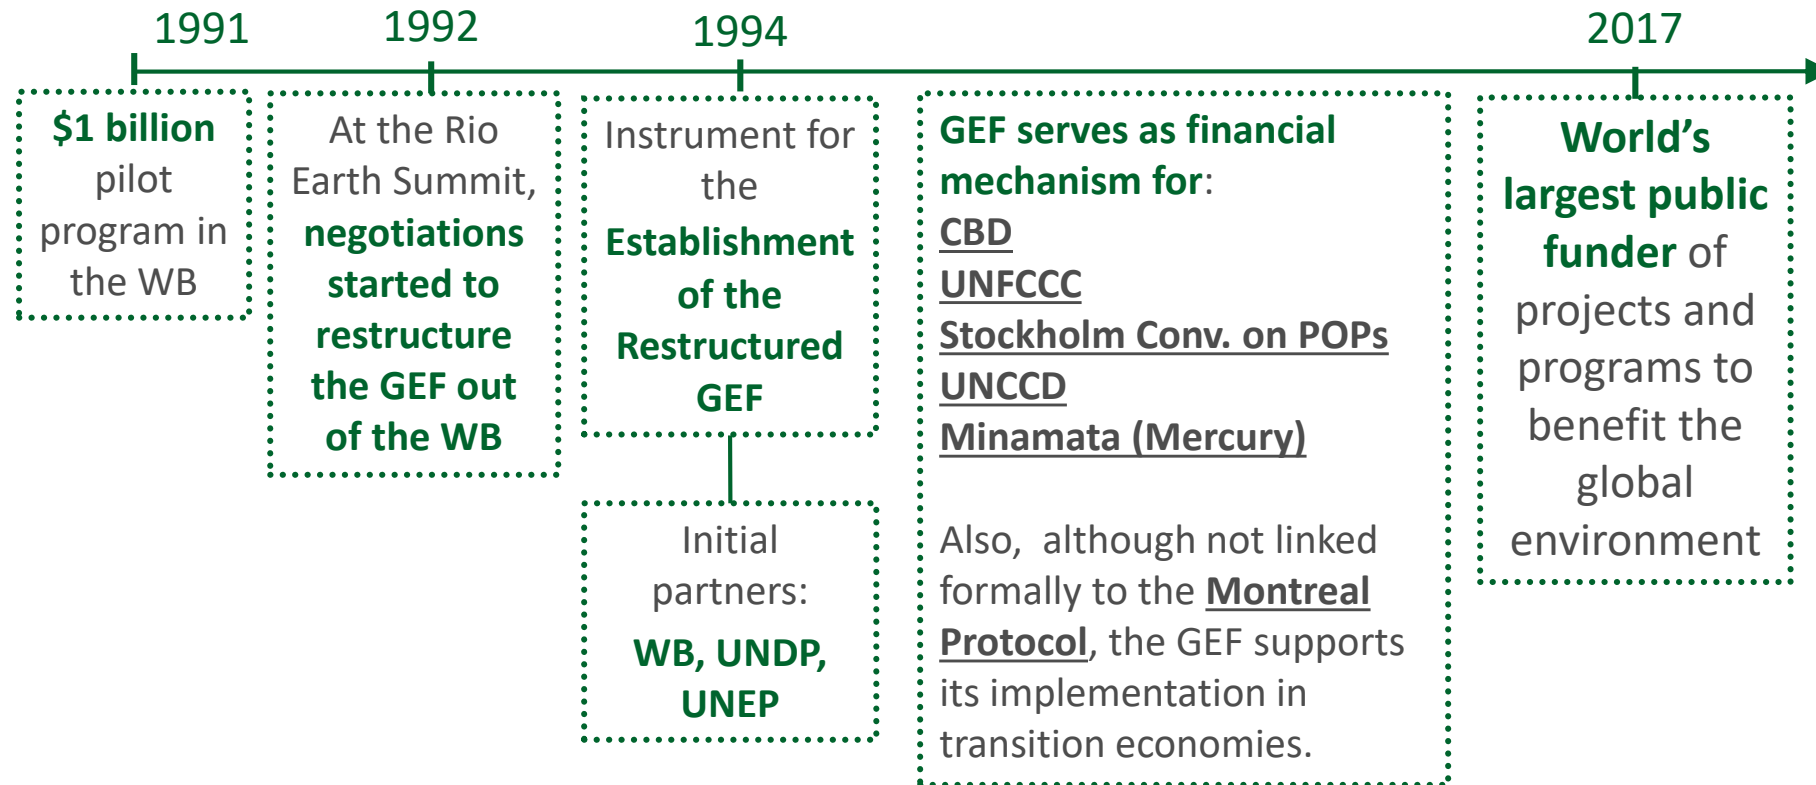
1991 1992 1994 2017

$1 billion pilot program in the WB

At the Rio Earth Summit, negotiations started to restructure the GEF out of the WB

Instrument for the Establishment of the Restructured GEF

Initial partners: WB, UNDP, UNEP

GEF serves as financial mechanism for:
CBD
UNFCCC
Stockholm Conv. on POPs
UNCCD
Minamata (Mercury)

Also, although not linked formally to the Montreal Protocol, the GEF supports its implementation in transition economies.

World's largest public funder of projects and programs to benefit the global environment